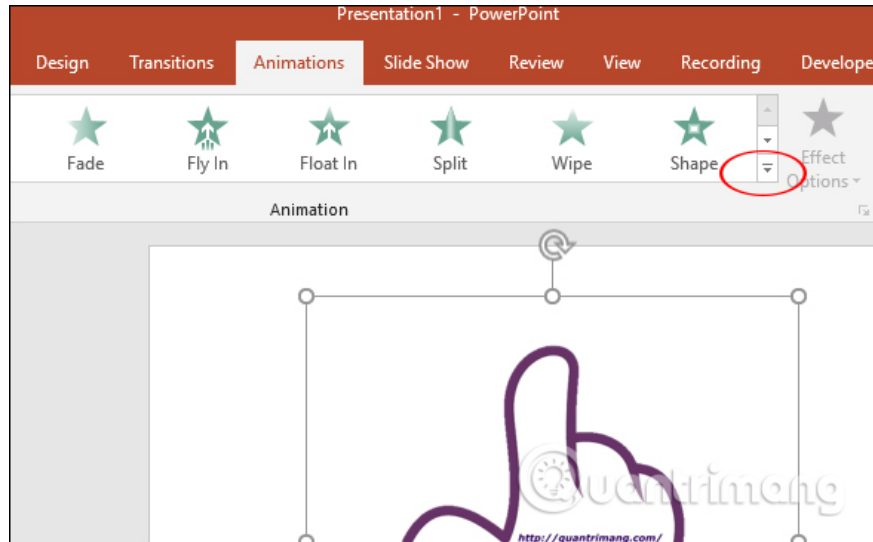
Presentation1 - PowerPoint

Design
Transitions
Animations
Slide Show
Review
View
Recording
Develope

Fade
Fly In
Float In
Split
Wipe
Shape
Effect Options

Animation

Quantrimang

http://quantrimang.com/